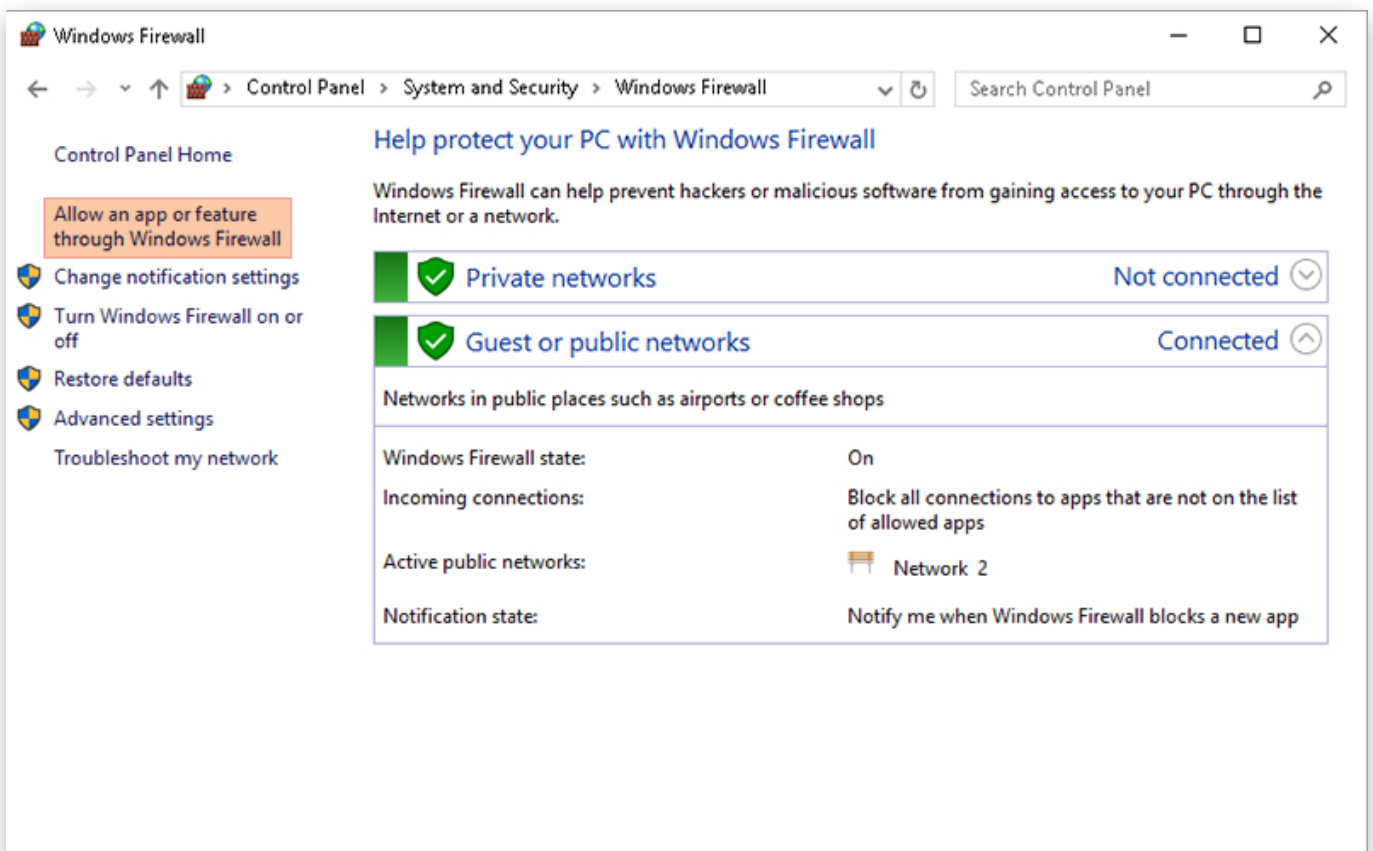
Windows Firewall

Control Panel > System and Security > Windows Firewall

Search Control Panel

Control Panel Home

Allow an app or feature through Windows Firewall

Change notification settings

Turn Windows Firewall on or off

Restore defaults

Advanced settings

Troubleshoot my network

Help protect your PC with Windows Firewall

Windows Firewall can help prevent hackers or malicious software from gaining access to your PC through the Internet or a network.

Private networks Not connected

Guest or public networks Connected

Networks in public places such as airports or coffee shops

| | |
|---|---|
| Windows Firewall state: | On |
| Incoming connections: | Block all connections to apps that are not on the list of allowed apps |
| Active public networks: | Network 2 |
| Notification state: | Notify me when Windows Firewall blocks a new app |